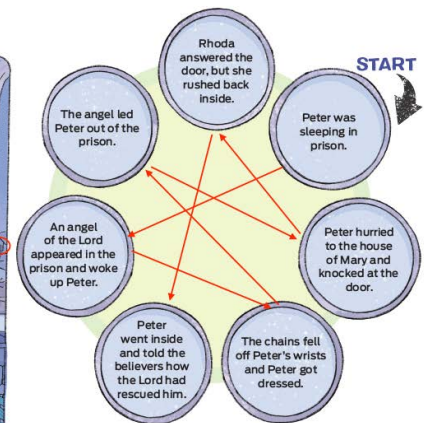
START

Peter was sleeping in prison.

An angel of the Lord appeared in the prison and woke up Peter.

The chains fell off Peter's wrists and Peter got dressed.

The angel led Peter out of the prison.

Peter hurried to the house of Mary and knocked at the door.

Rhoda answered the door, but she rushed back inside.

Peter went inside and told the believers how the Lord had rescued him.